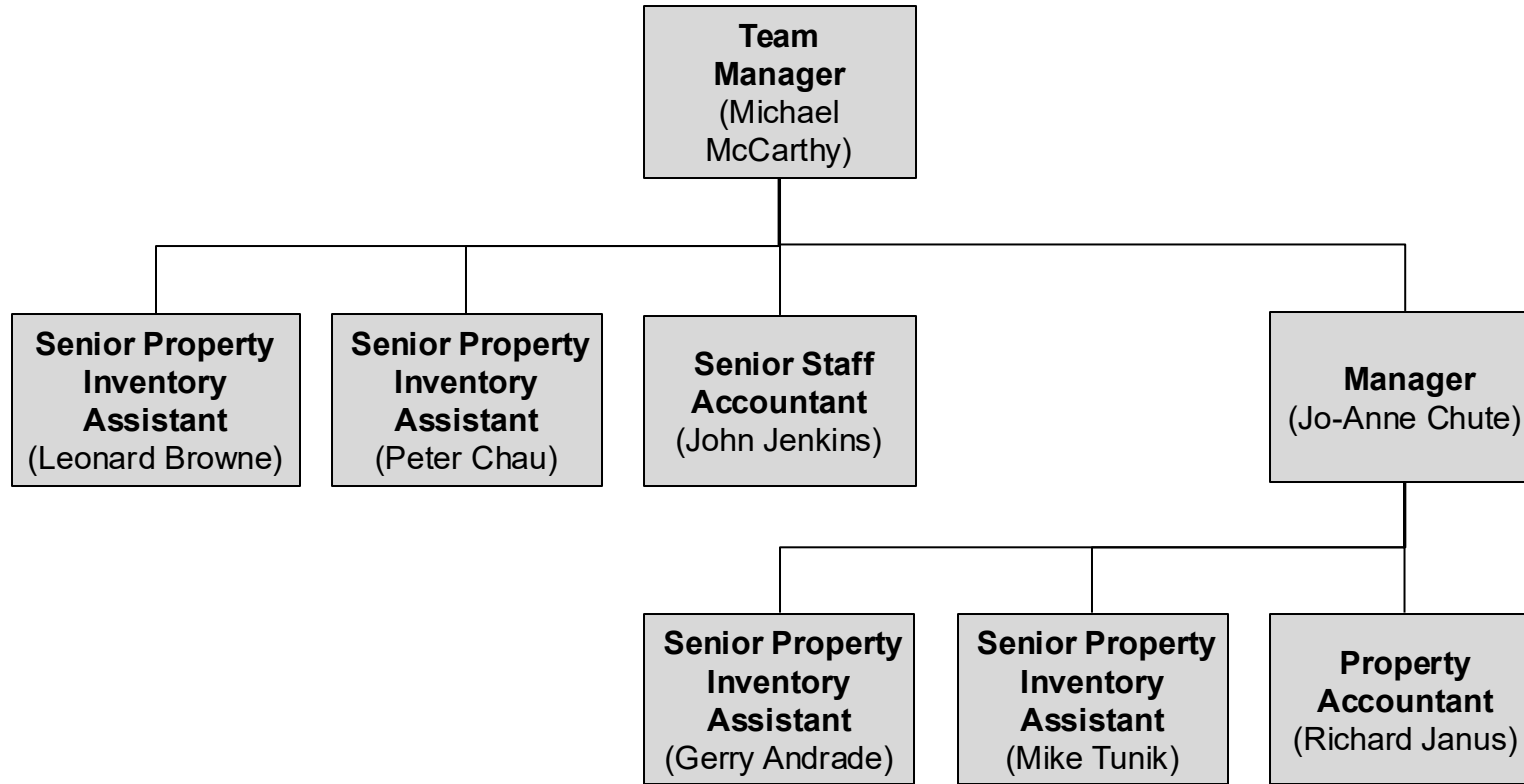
Team Manager
(Michael McCarthy)

Senior Property Inventory Assistant
(Leonard Browne)

Senior Property Inventory Assistant
(Peter Chau)

Senior Staff Accountant
(John Jenkins)

Manager
(Jo-Anne Chute)

Senior Property Inventory Assistant
(Gerry Andrade)

Senior Property Inventory Assistant
(Mike Tunik)

Property Accountant
(Richard Janus)